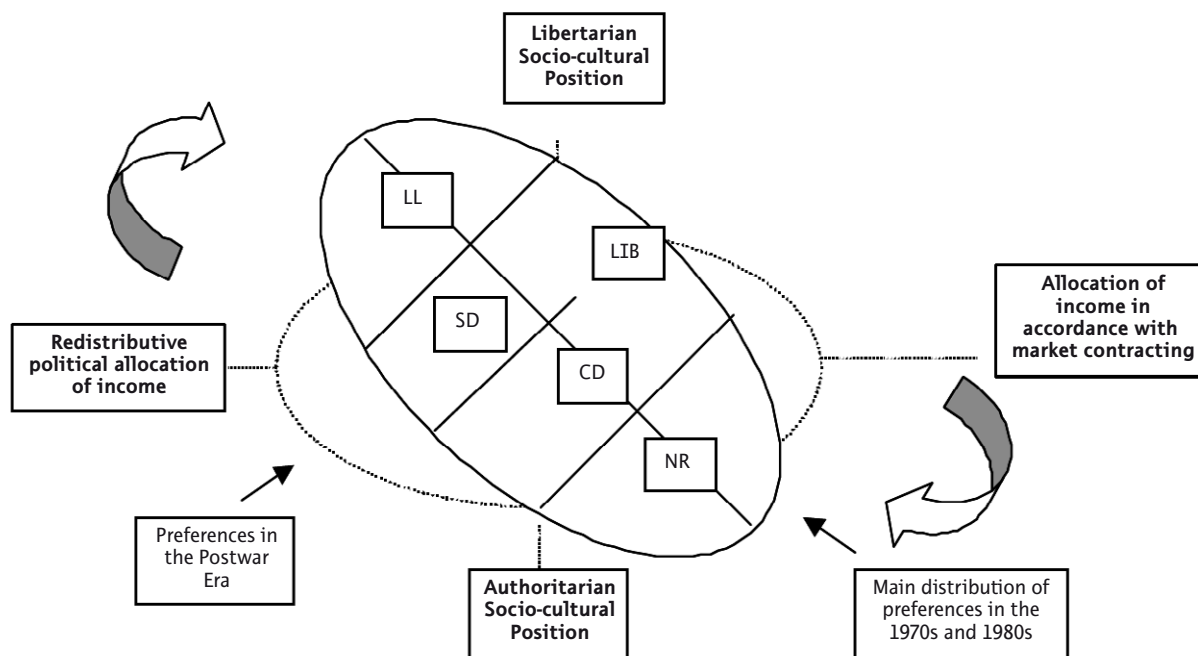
Libertarian Socio-cultural Position

LL

LIB

Redistributive political allocation of income

SD

CD

Allocation of income in accordance with market contracting

NR

Preferences in the Postwar Era

Authoritarian Socio-cultural Position

Main distribution of preferences in the 1970s and 1980s